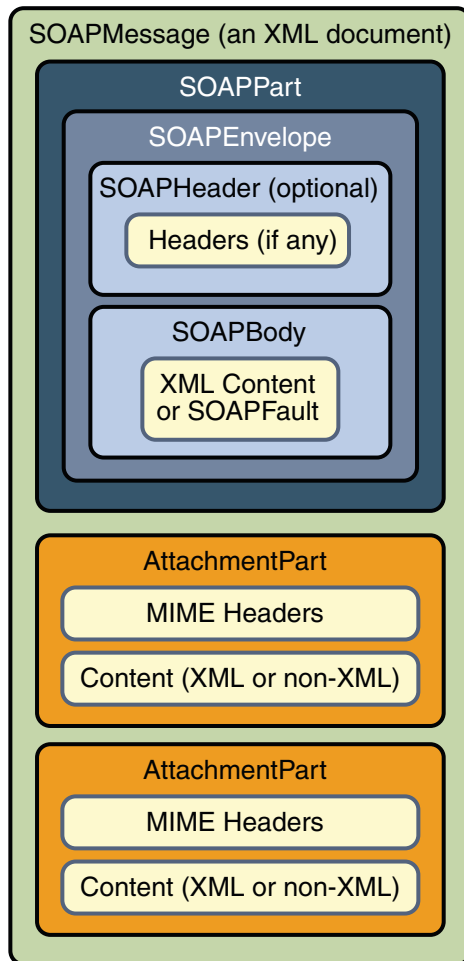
SOAPMessage (an XML document)

SOAPPart

SOAPEnvelope

SOAPHeader (optional)

Headers (if any)

SOAPBody

XML Content or SOAPFault

AttachmentPart

MIME Headers

Content (XML or non-XML)

AttachmentPart

MIME Headers

Content (XML or non-XML)